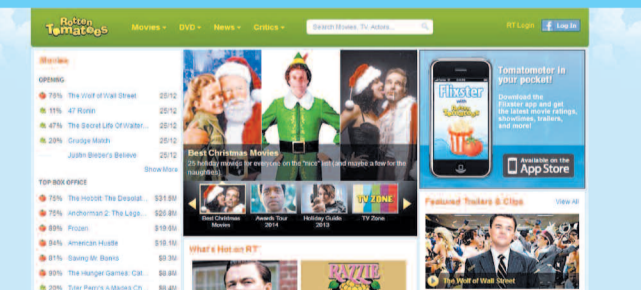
Rotten Tomatoes

Movies ▾ DVD ▾ News ▾ Critics ▾

Search Movies, TV, Actors...

RT Login

f Log In

Movies

OPENING

75% The Wolf of Wall Street 25/12

11% 47 Ronin 25/12

47% The Secret Life Of Walter... 25/12

29% Grudge Match 25/12

Justin Bieber's Believe 25/12

Show More

TOP BOX OFFICE

75% The Hobbit: The Desolat... $31.5M

37% Anchorman 2: The Lege... $26.8M

89% Frozen $19.6M

94% American Hustle $19.1M

81% Saving Mr. Banks $9.3M

90% The Hunger Games: Cat... $9.4M

20% Tyler Perry's A Madea Ch... $8.8M

Best Christmas Movies

25 holiday movies for everyone on the "nice" list (and maybe a few for the naughty)

Best Christmas Movies

Awards Tour 2014

Holiday Guide 2013

TV Zone

What's Hot on RT

Tomatometer in your pocket!

Download the Flixster app and get the latest movie ratings, showtimes, trailers, and more!

Flixster

Available on the App Store

Featured Trailers & Clips

View All

The Wolf of Wall Street